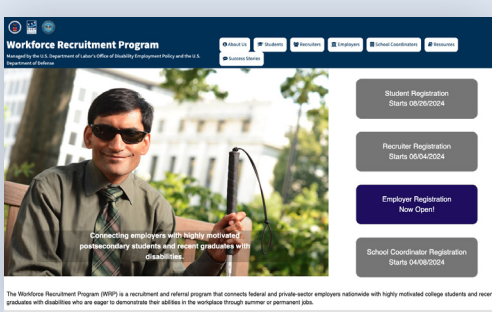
Workforce Recruitment Program

Managed by the U.S. Department of Labor's Office of Disability Employment Policy and the U.S. Department of Defense

About Us
Students
Recruiters
Employers
School Coordinators
Resources
Success Stories

Connecting employers with highly motivated postsecondary students and recent graduates with disabilities.

Student Registration Starts 08/26/2024

Recruiter Registration Starts 06/04/2024

Employer Registration Now Open!

School Coordinator Registration Starts 04/08/2024

The Workforce Recruitment Program (WRP) is a recruitment and referral program that connects federal and private-sector employers nationwide with highly motivated college students and rece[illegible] graduates with disabilities who are eager to demonstrate their abilities in the workplace through summer or permanent jobs.